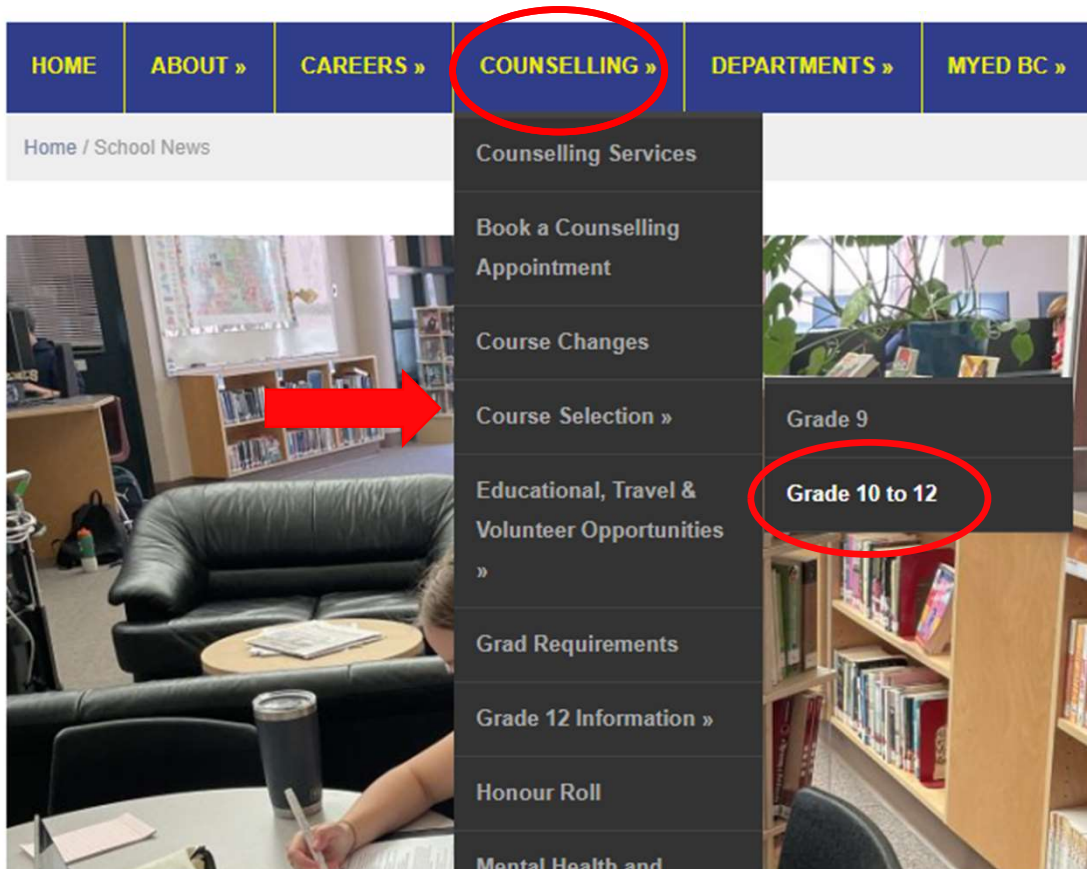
HOME ABOUT » CAREERS » COUNSELLING » DEPARTMENTS » MYED BC »

Home / School News

Counselling Services

Book a Counselling Appointment

Course Changes

Course Selection »

Grade 9

Grade 10 to 12

Educational, Travel & Volunteer Opportunities »

Grad Requirements

Grade 12 Information »

Honour Roll

Mental Health and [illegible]